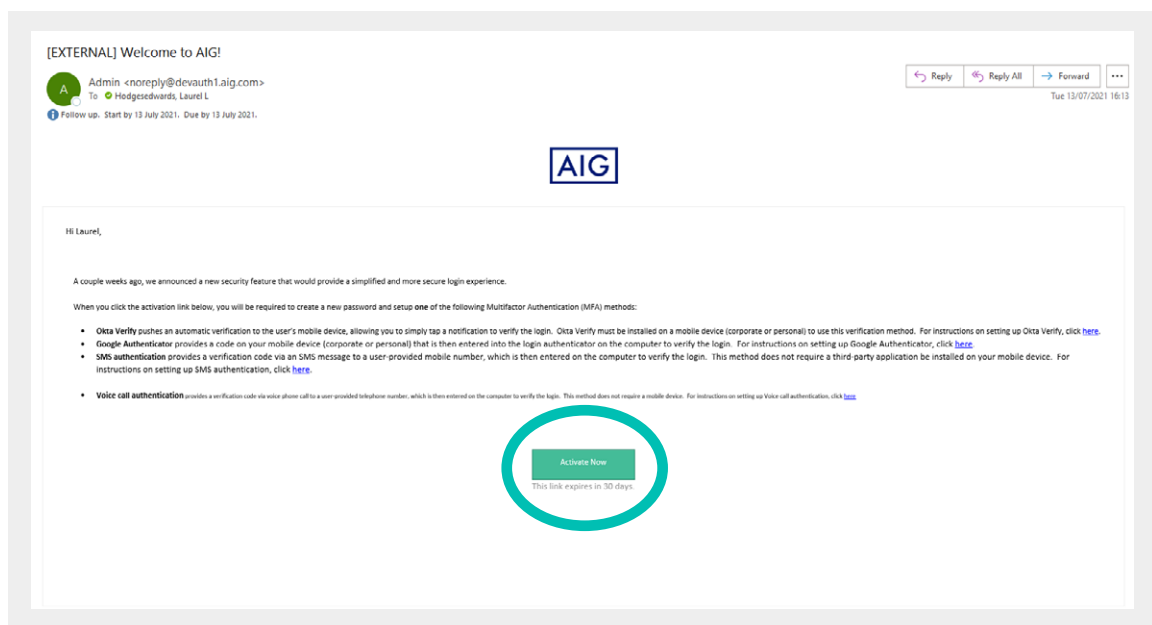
[EXTERNAL] Welcome to AIG!

A

Admin <noreply@devauth1.aig.com>
To Hodgesedwards, Laurel L

Follow up. Start by 13 July 2021. Due by 13 July 2021.

Reply | Reply All | Forward | ...

Tue 13/07/2021 16:13

AIG

Hi Laurel,

A couple weeks ago, we announced a new security feature that would provide a simplified and more secure login experience.

When you click the activation link below, you will be required to create a new password and setup **one** of the following Multifactor Authentication (MFA) methods:

- **Okta Verify** pushes an automatic verification to the user's mobile device, allowing you to simply tap a notification to verify the login. Okta Verify must be installed on a mobile device (corporate or personal) to use this verification method. For instructions on setting up Okta Verify, click here.
- **Google Authenticator** provides a code on your mobile device (corporate or personal) that is then entered into the login authenticator on the computer to verify the login. For instructions on setting up Google Authenticator, click here.
- **SMS authentication** provides a verification code via an SMS message to a user-provided mobile number, which is then entered on the computer to verify the login. This method does not require a third-party application be installed on your mobile device. For instructions on setting up SMS authentication, click here.

- **Voice call authentication** provides a verification code via voice phone call to a user-provided telephone number, which is then entered on the computer to verify the login. This method does not require a mobile device. For instructions on setting up Voice call authentication, click here.

Activate Now

This link expires in 30 days.